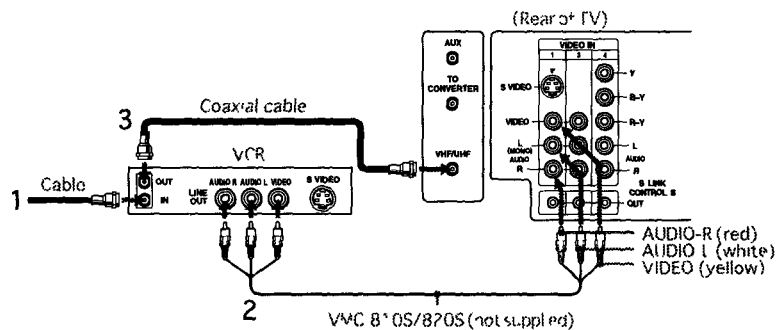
(Rear of TV)

AUX

TO CONVERTER

VHF/UHF

VIDEO IN

1

3

4

S VIDEO

VIDEO

L (MONO)

AUDIO

R

Y

B-Y

R-Y

L

AUDIO

R

S LINK CONTROL S

OUT

Coaxial cable

3

VCR

OUT

IN

AUDIO R

AUDIO L

VIDEO

S VIDEO

LINE OUT

Cable

1

2

AUDIO-R (red)

AUDIO L (white)

VIDEO (yellow)

VMC 810S/820S (not supplied)